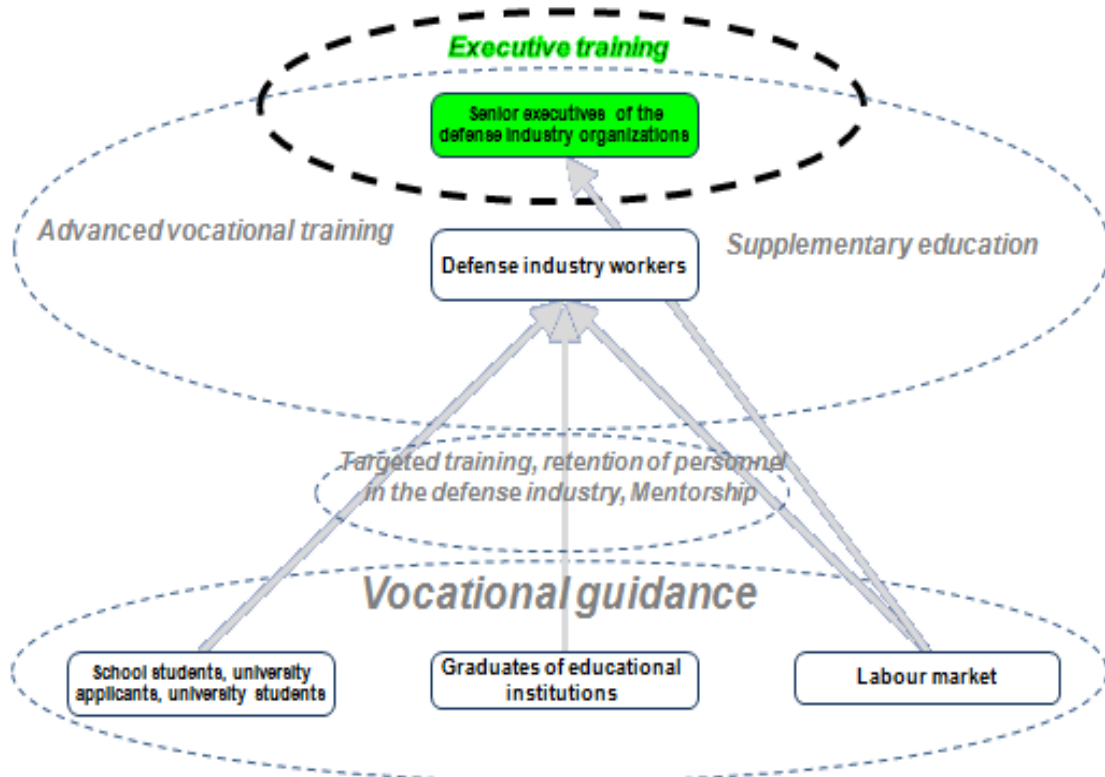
Executive training

Senior executives of the defense industry organizations

Advanced vocational training

Defense industry workers

Supplementary education

Targeted training, retention of personnel in the defense industry, Mentorship

Vocational guidance

School students, university applicants, university students

Graduates of educational institutions

Labour market